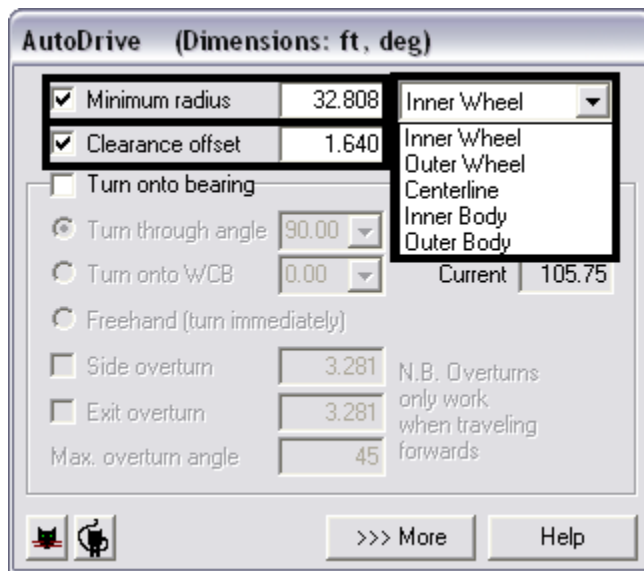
AutoDrive (Dimensions: ft, deg)

Minimum radius 32.808 Inner Wheel

Clearance offset 1.640

Inner Wheel
Outer Wheel
Centerline
Inner Body
Outer Body

Turn onto bearing

Turn through angle 90.00

Turn onto WCB 0.00

Current 105.75

Freehand (turn immediately)

Side overturn 3.281

Exit overturn 3.281

Max. overturn angle 45

N.B. Overturns only work when traveling forwards

>>> More

Help